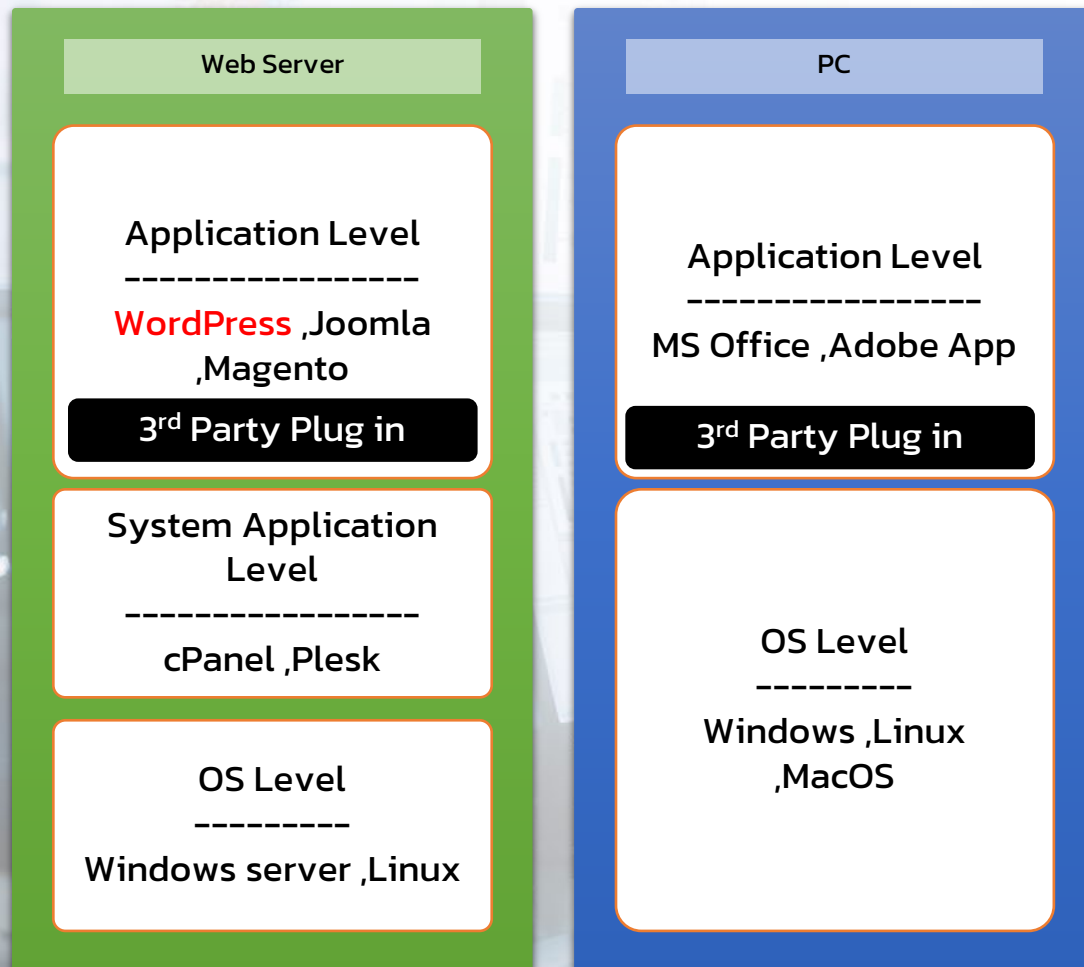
Web Server

Application Level
-----------------
WordPress ,Joomla ,Magento

3$^{rd}$ Party Plug in

System Application Level
-----------------
cPanel ,Plesk

OS Level
---------
Windows server ,Linux

PC

Application Level
-----------------
MS Office ,Adobe App

3$^{rd}$ Party Plug in

OS Level
---------
Windows ,Linux ,MacOS